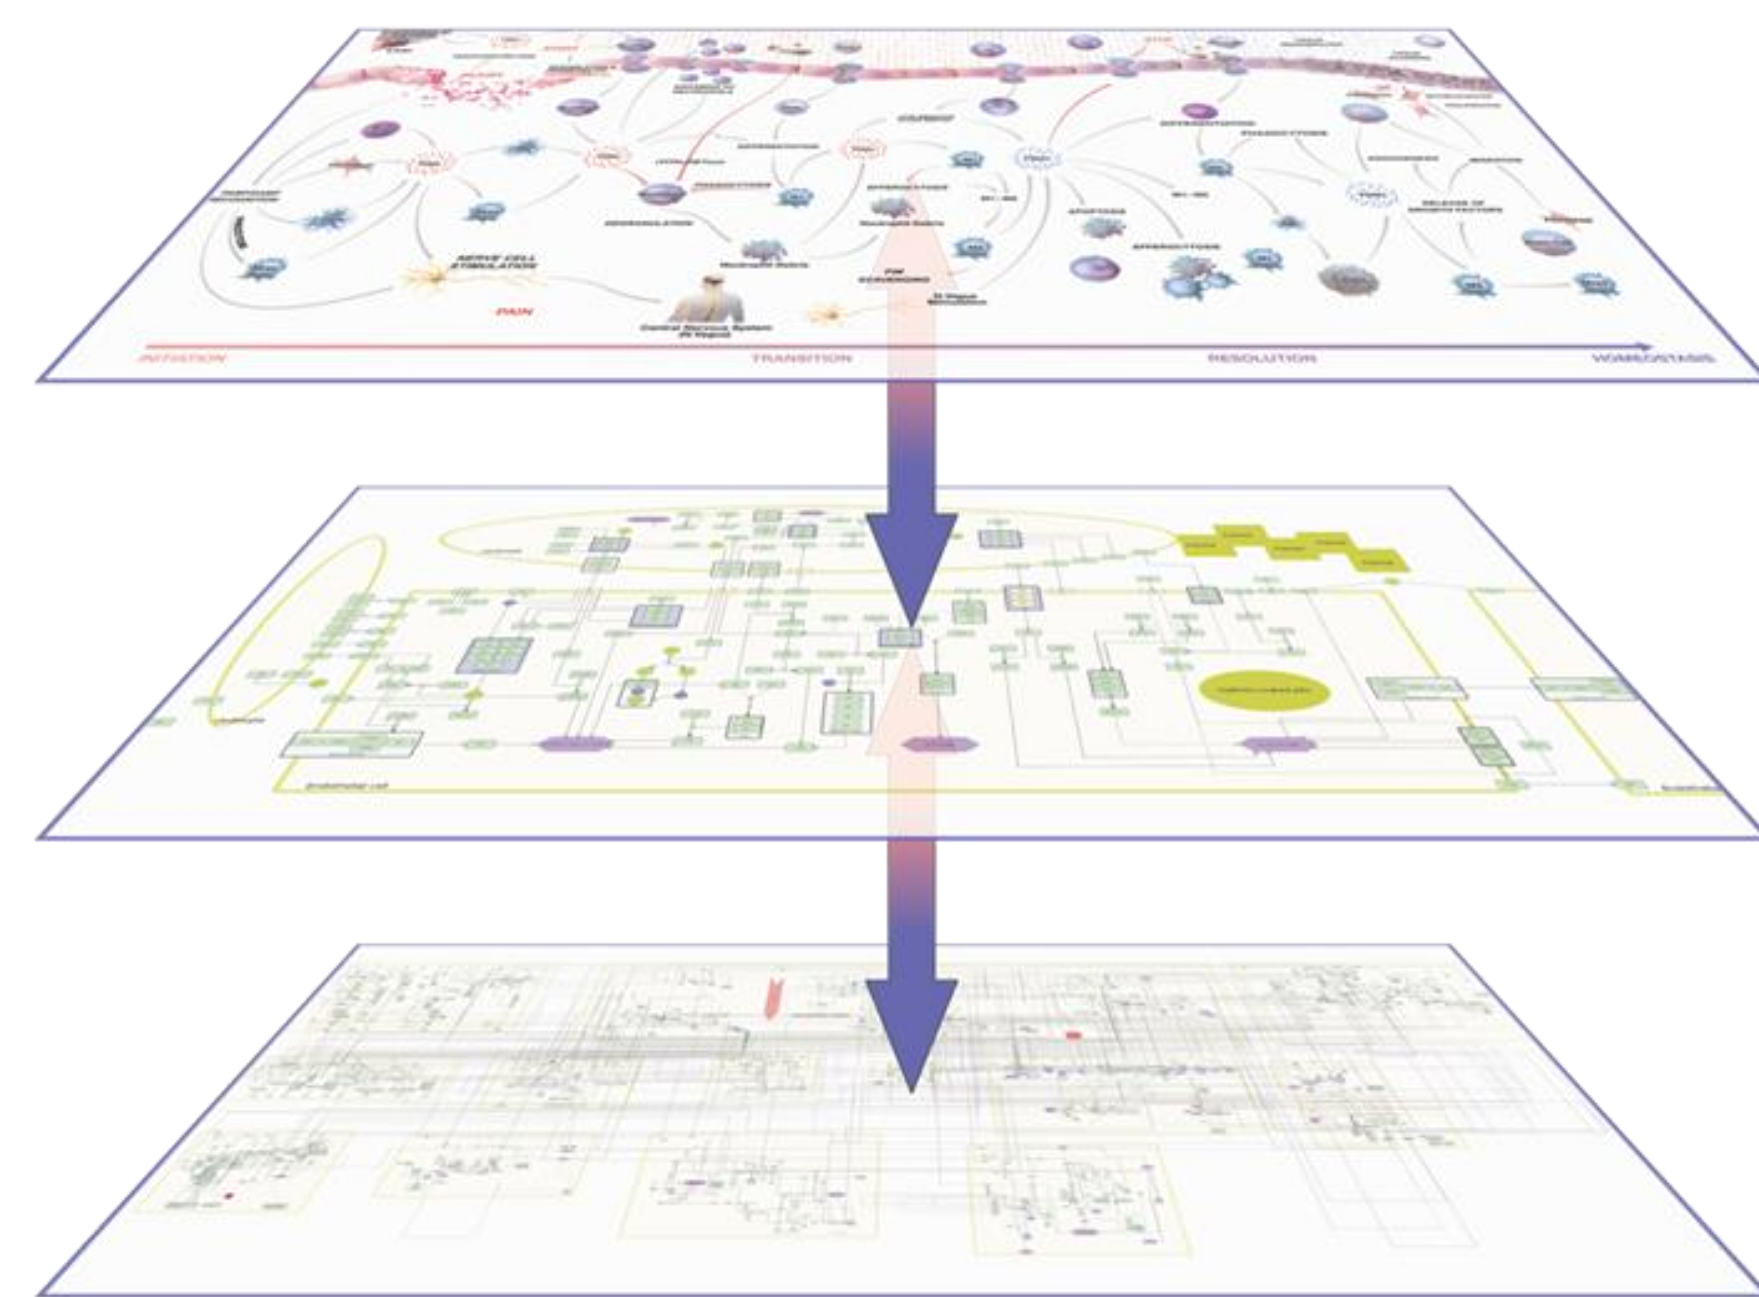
NERVE CELL STIMULATION

PAIN

Central Nervous System

INITIATION

TRANSITION

RESOLUTION

HOMEOSTASIS

APOPTOSIS

EFFEROCYTOSIS

PHAGOCYTOSIS

DEGRANULATION

Neutrophil Debris

RELEASE OF GROWTH FACTORS

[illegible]